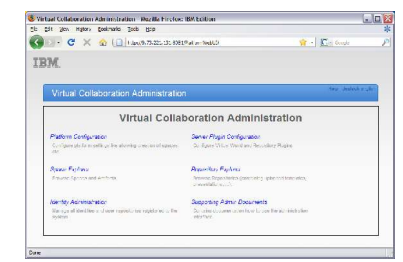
Virtual Collaboration Administration - Mozilla Firefox: IBM Edition

File Edit View History Bookmarks Tools Help

http://9.70.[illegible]:9081/PathServlet/UI

Google

IBM

Virtual Collaboration Administration

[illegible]

Virtual Collaboration Administration

Platform Configuration
Configure platform settings for the sharing services of spaces, etc.

Server Plugin Configuration
Configure Virtual World and Recording Plugins

Space Explorer
Browse Spaces and Artifacts

Repository Explorer
Browse Repository content and platform information, potentially export

Identity Administration
Manage all identities of users, especially for registering in the system

Supporting Admin Documents
Provides documents on how to use the administration interface

Done